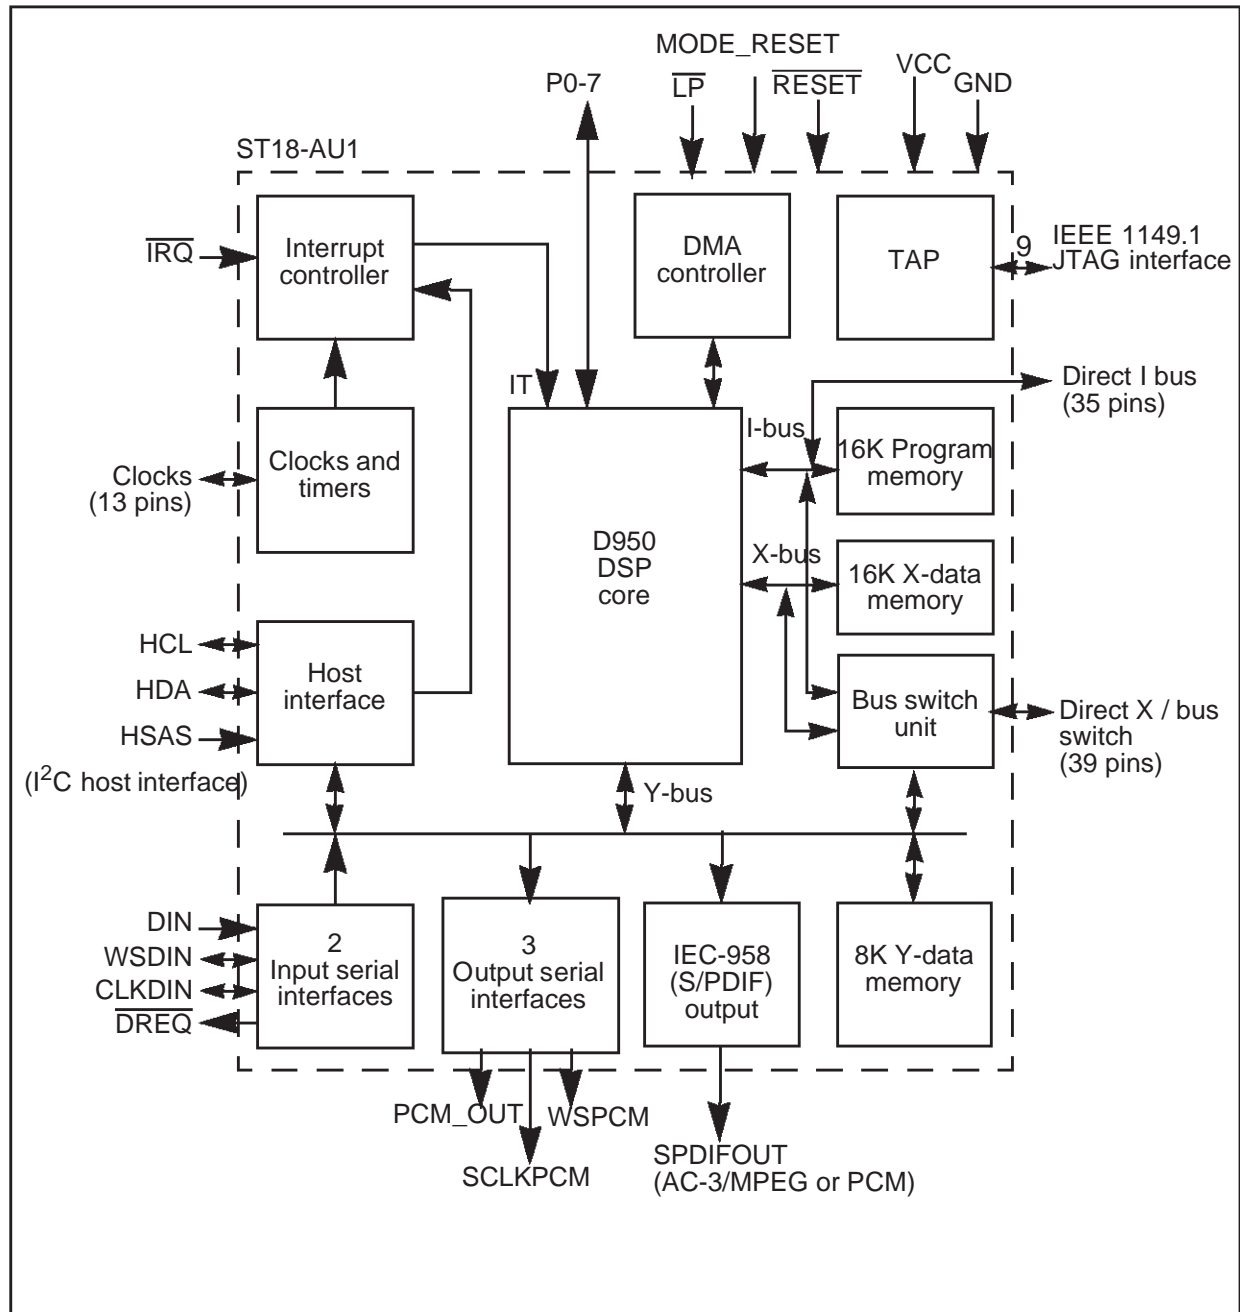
MODE_RESET

P0-7

$\overline{LP}$

$\overline{RESET}$

VCC

GND

ST18-AU1

$\overline{IRQ}$

Interrupt controller

DMA controller

TAP

9

IEEE 1149.1 JTAG interface

IT

Direct I bus (35 pins)

I-bus

16K Program memory

Clocks (13 pins)

Clocks and timers

D950 DSP core

X-bus

16K X-data memory

HCL

HDA

HSAS

Host interface

Bus switch unit

Direct X / bus switch (39 pins)

($I^2C$ host interface)

Y-bus

DIN

WSDIN

CLKDIN

$\overline{DREQ}$

2 Input serial interfaces

3 Output serial interfaces

IEC-958 (S/PDIF) output

8K Y-data memory

PCM_OUT

WSPCM

SCLKPCM

SPDIFOUT (AC-3/MPEG or PCM)